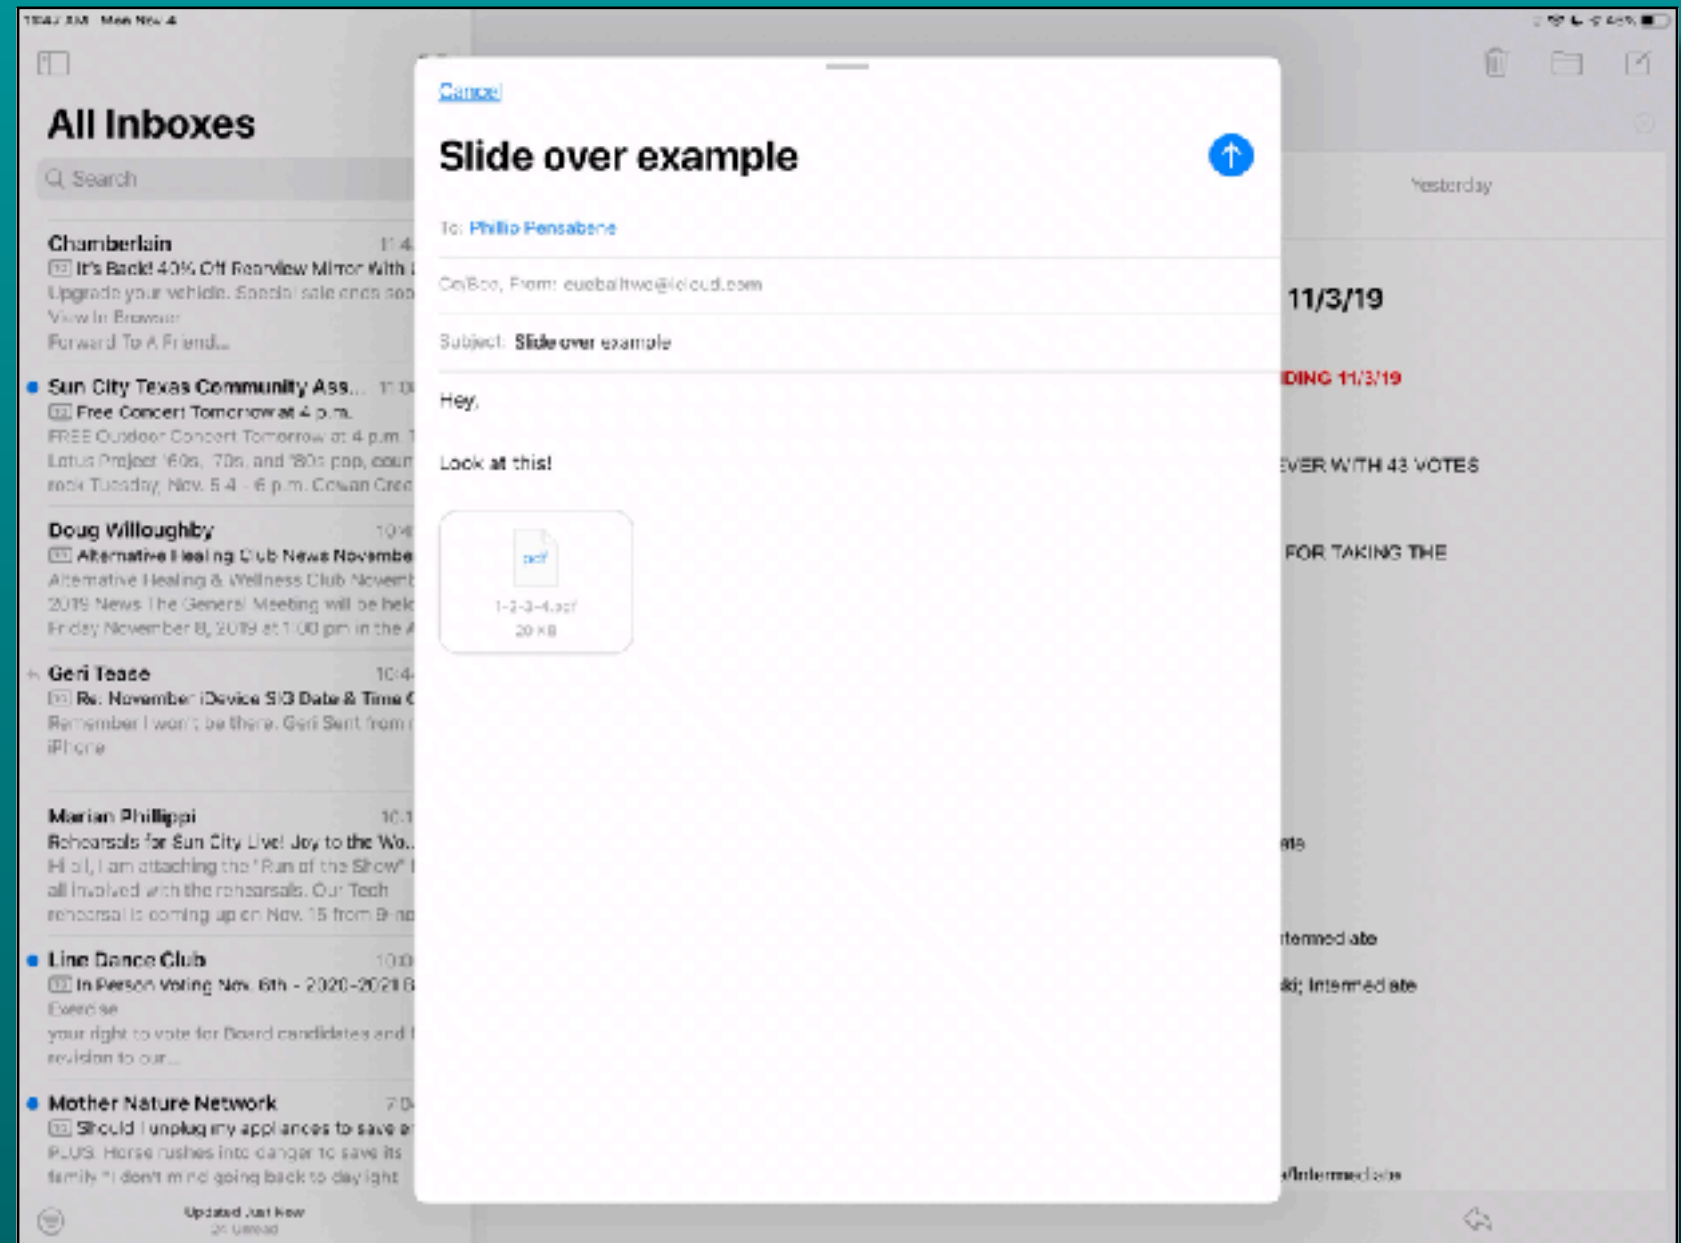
10:47 AM Mon Nov 4

All Inboxes

Search

Chamberlain 11:4
It's Back! 40% Off Rearview Mirror With
Upgrade your vehicle. Special sale ends soo
View in Browser
Forward To A Friend...

Sun City Texas Community Ass... 11:0
Free Concert Tomorrow at 4 p.m.
FREE Outdoor Concert Tomorrow at 4 p.m.
Lotus Project '60s, '70s, and '80s pop, coun
rock Tuesday, Nov. 5 4 - 6 p.m. Cowan Cree

Doug Willoughby 10:4
Alternative Healing Club News Novembe
Alternative Healing & Wellness Club Novem
2019 News The General Meeting will be held
Friday November 8, 2019 at 1:00 pm in the

Geri Tease 10:4
Re: November iDevice SIG Date & Time
Remember I won't be there. Geri Sent from
iPhone

Marian Phillippi 10:1
Rehearsals for Sun City Live! Joy to the Wo...
Hi all, I am attaching the "Run of the Show"
all involved with the rehearsals. Our Tech
rehearsal is coming up on Nov. 15 from 9 no

Line Dance Club 10:0
In Person Voting Nov. 6th - 2020-2021
Exercise
your right to vote for Board candidates and
revision to our...

Mother Nature Network 7:0
Should I unplug my appliances to save
PLUS: Horse rushes into danger to save its
family "I don't mind going back to daylight

Updated Just Now
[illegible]

Cancel

Slide over example

To: Phillip Pensabene

Cc/Bcc, From: euebaltwe@icloud.com

Subject: Slide over example

Hey,

Look at this!

pdf
1-2-3-4.pdf
20 KB

Yesterday

11/3/19

DING 11/3/19

EVER WITH 43 VOTES

FOR TAKING THE

ate

Intermediate

ki; Intermediate

/Intermediate